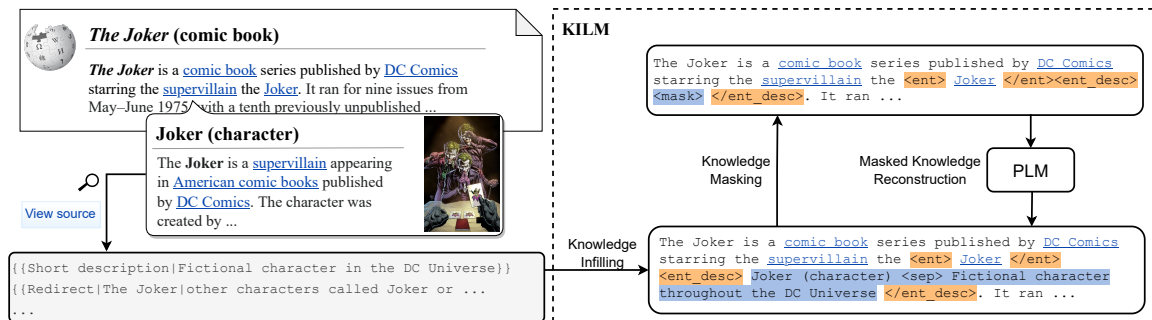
The Joker (comic book)

The Joker is a comic book series published by DC Comics starring the supervillain the Joker. It ran for nine issues from May–June 1975 with a tenth previously unpublished ...

Joker (character)

The Joker is a supervillain appearing in American comic books published by DC Comics. The character was created by ...

View source

{{Short description|Fictional character in the DC Universe}}
{{Redirect|The Joker|other characters called Joker or ...
...

KILM

The Joker is a comic book series published by DC Comics starring the supervillain the <ent> Joker </ent><ent_desc> <mask> </ent_desc>. It ran ...

Knowledge Masking

Masked Knowledge Reconstruction

PLM

Knowledge Infilling

The Joker is a comic book series published by DC Comics starring the supervillain the <ent> Joker </ent> <ent_desc> Joker (character) <sep> Fictional character throughout the DC Universe </ent_desc>. It ran ...